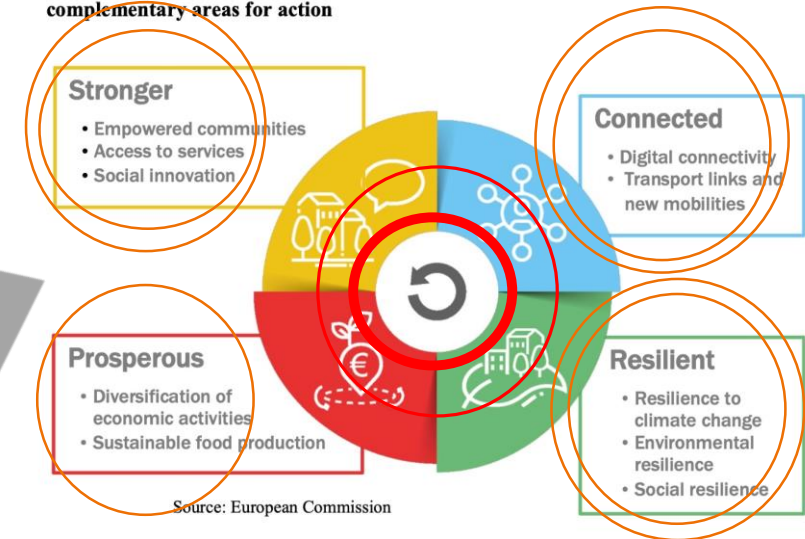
complementary areas for action

Stronger
• Empowered communities
• Access to services
• Social innovation

Connected
• Digital connectivity
• Transport links and new mobilities

Prosperous
• Diversification of economic activities
• Sustainable food production

Resilient
• Resilience to climate change
• Environmental resilience
• Social resilience

Source: European Commission